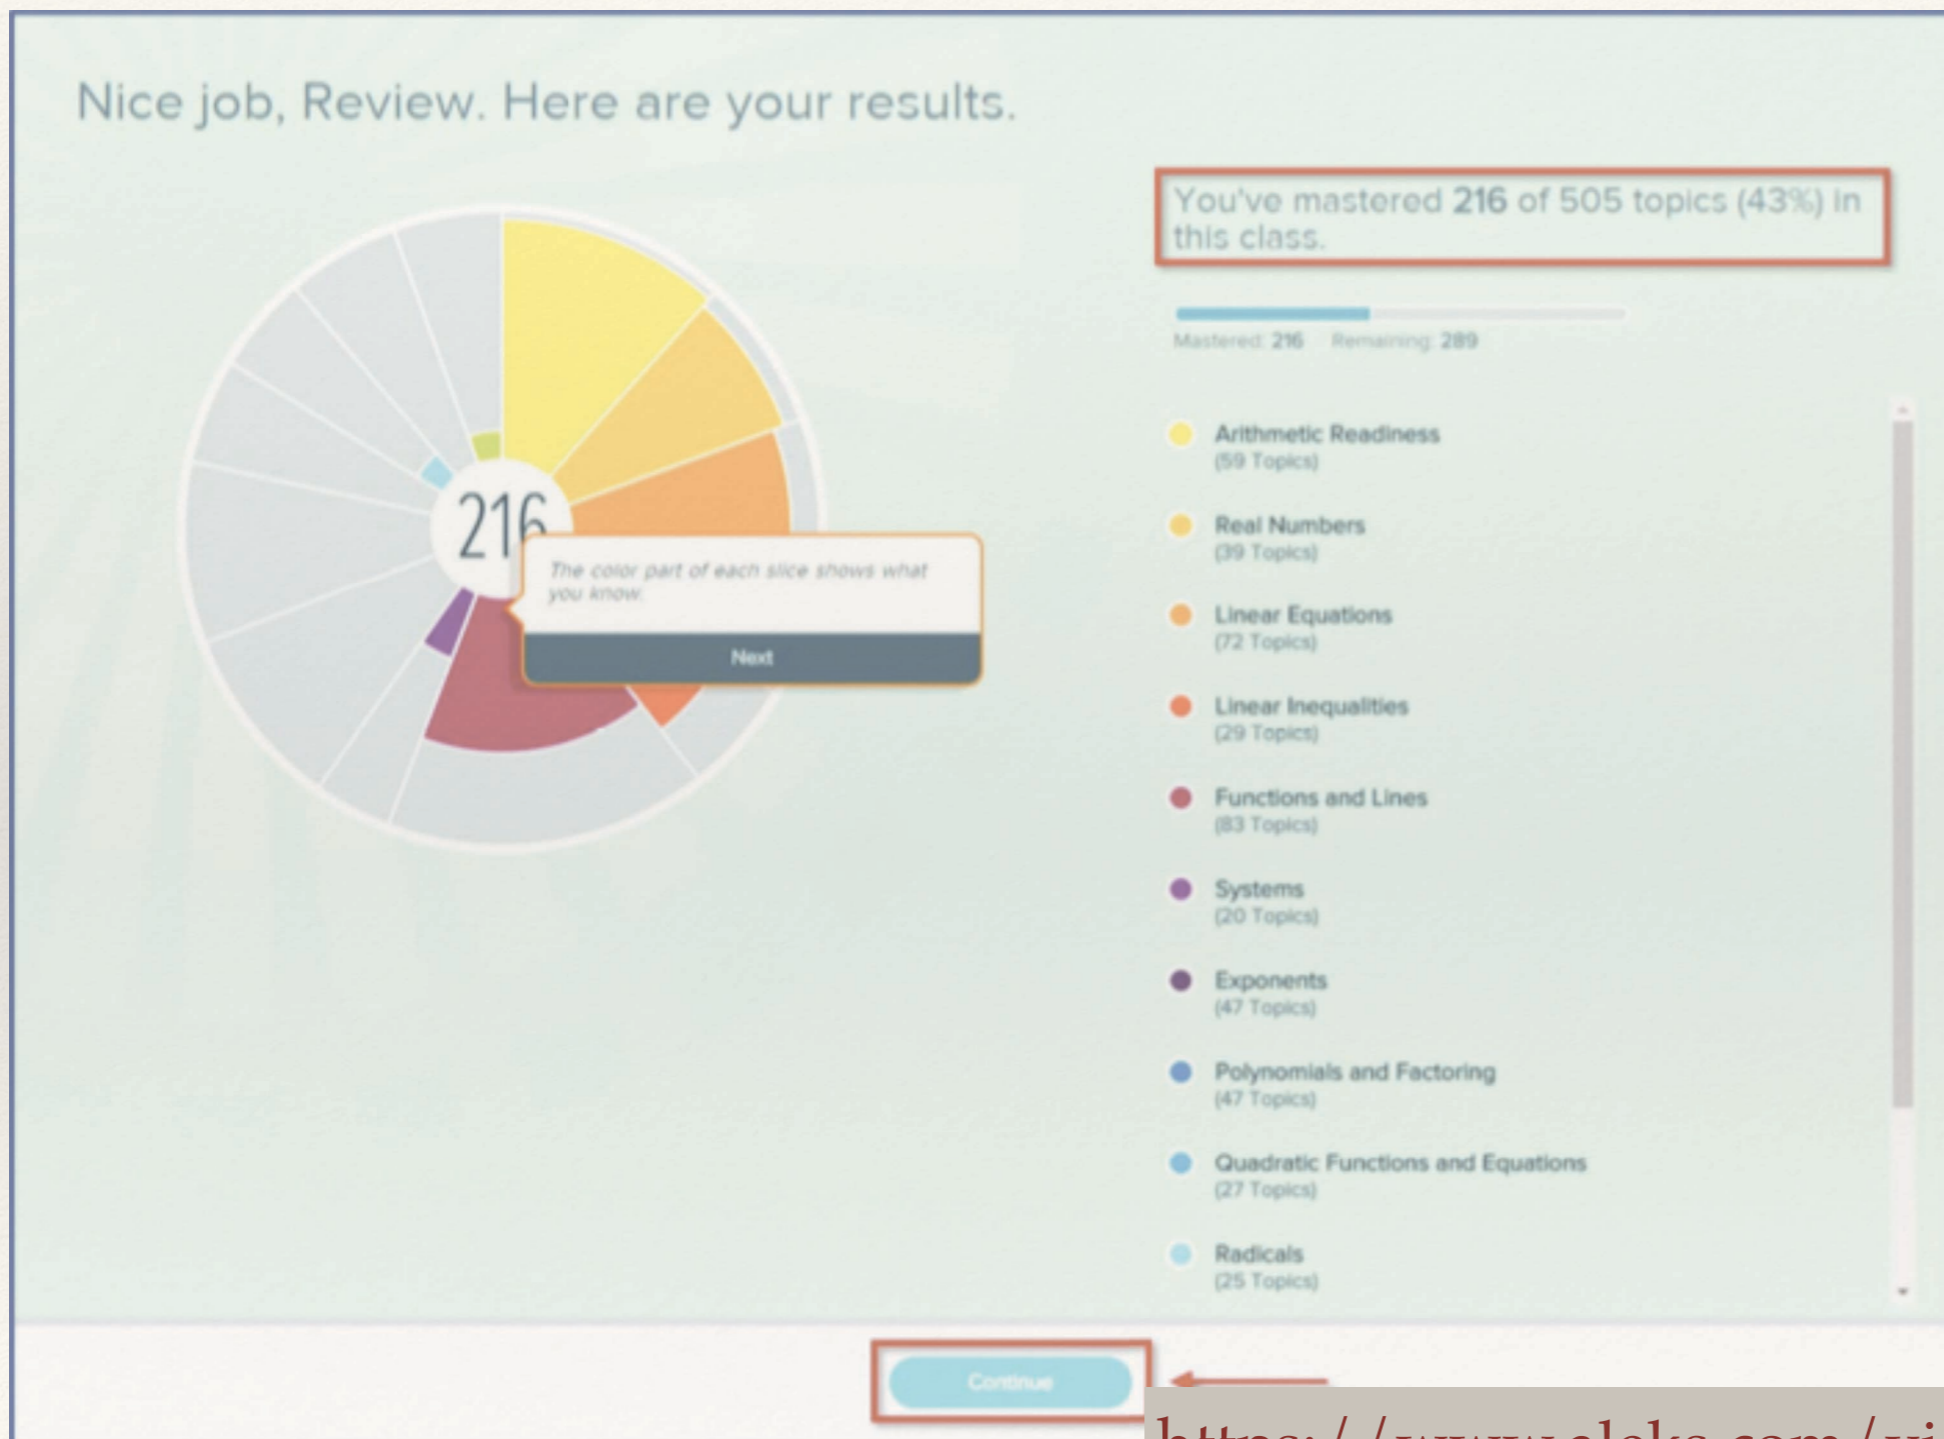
Nice job, Review. Here are your results.

216

The color part of each slice shows what you know.

Next

You've mastered 216 of 505 topics (43%) in this class.

Mastered: 216 Remaining: 289

Arithmetic Readiness
(59 Topics)

Real Numbers
(39 Topics)

Linear Equations
(72 Topics)

Linear Inequalities
(29 Topics)

Functions and Lines
(83 Topics)

Systems
(20 Topics)

Exponents
(47 Topics)

Polynomials and Factoring
(47 Topics)

Quadratic Functions and Equations
(27 Topics)

Radicals
(25 Topics)

Continue

https://www.aleks.com/vi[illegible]